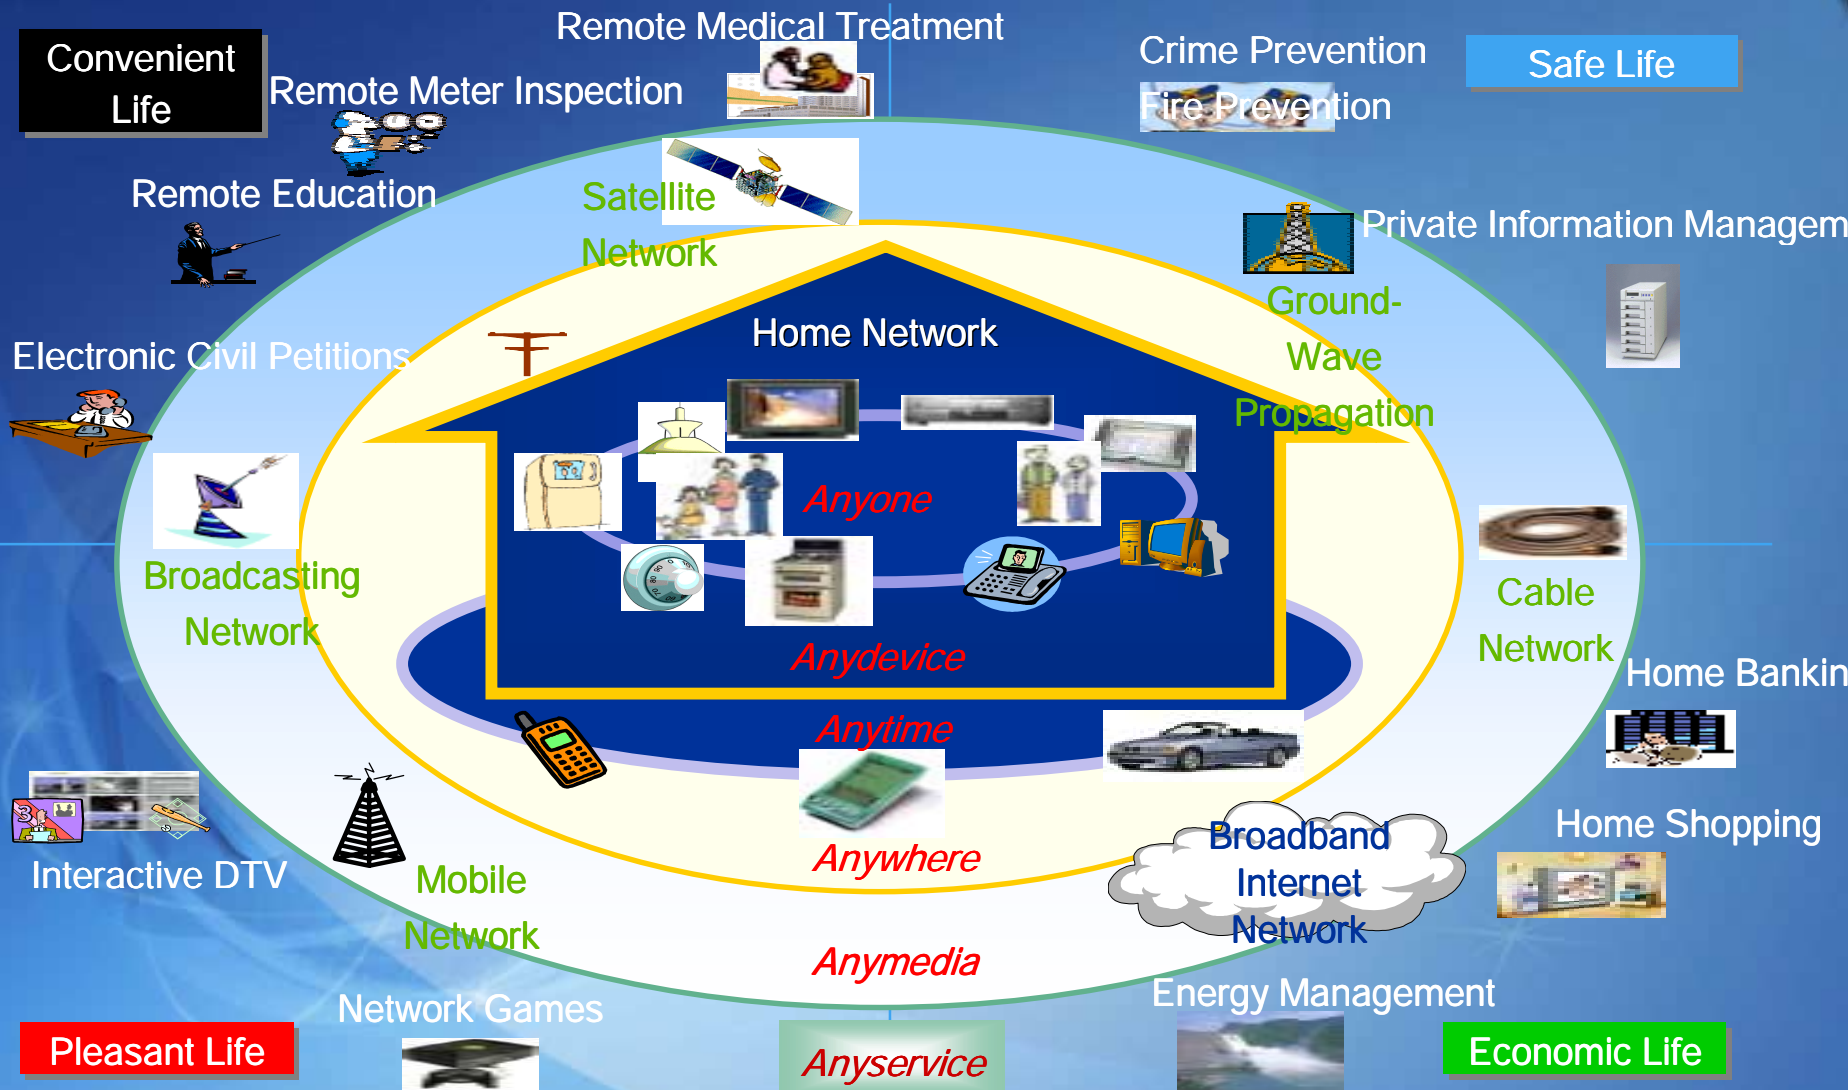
Convenient Life

Remote Meter Inspection

Remote Medical Treatment

Crime Prevention

Fire Prevention

Safe Life

Remote Education

Satellite Network

Private Information Managem

Electronic Civil Petitions

Home Network

Ground-Wave Propagation

Anyone

Broadcasting Network

Cable Network

Anydevice

Home Bankin

Anytime

Interactive DTV

Mobile Network

Anywhere

Broadband Internet Network

Home Shopping

Anymedia

Network Games

Energy Management

Pleasant Life

Anyservice

Economic Life